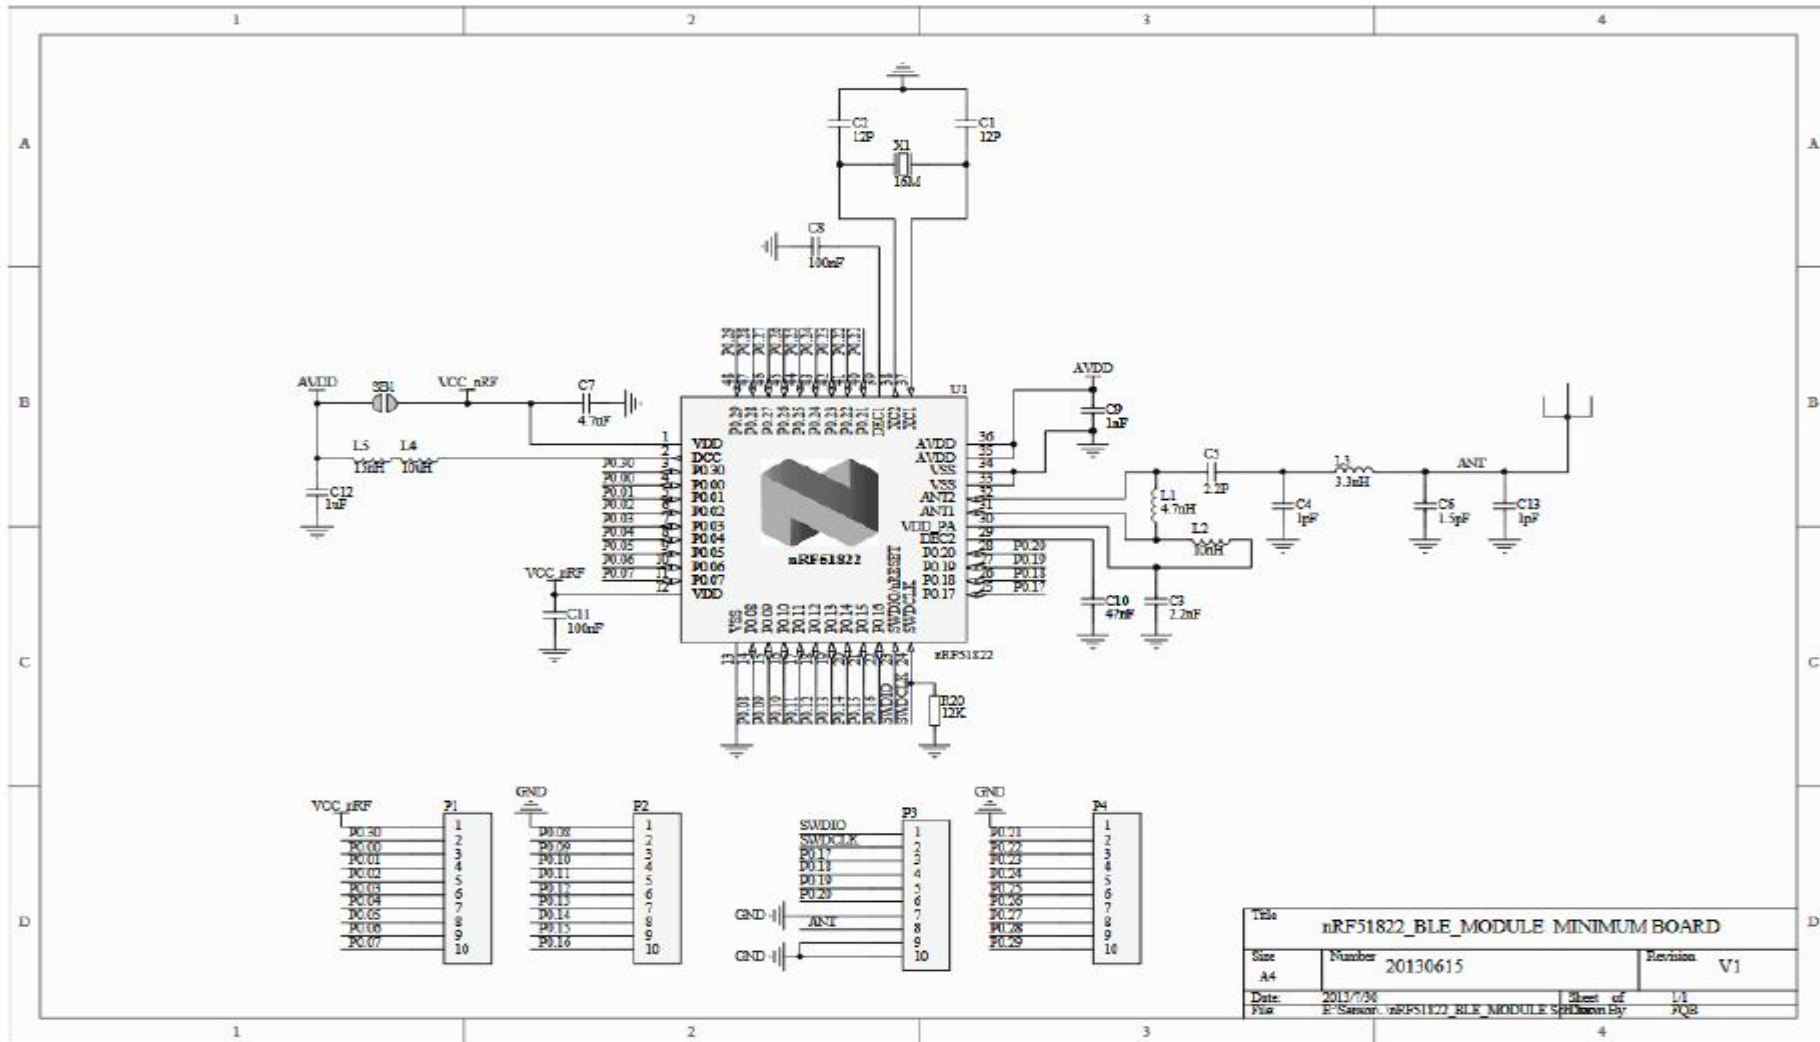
1 2 3 4

A

C2
12P

C1
12P

X1
16M

C8
100nF

B

AVDD
SB1
VCC_nRF
C7
4.7uF

L5
15nH
L4
10nH

C12
1uF

U1

1 VDD
2 DCC
3 P0.30
4 P0.00
5 P0.01
6 P0.02
7 P0.03
8 P0.04
9 P0.05
10 P0.06
11 P0.07
12 VDD

P0.30
P0.00
P0.01
P0.02
P0.03
P0.04
P0.05
P0.06
P0.07

VCC_nRF
C11
100nF

P0.29 P0.28 P0.27 P0.26 P0.25 P0.24 P0.23 P0.22 P0.21 DEC1 XC2 XC1

nRF51822

36 AVDD
35 AVDD
34 VSS
33 VSS
32 ANT2
31 ANT1
30 VDD_PA
29 DEC2
28 P0.20
27 P0.19
26 P0.18
25 P0.17

P0.20
P0.19
P0.18
P0.17

VSS P0.08 P0.09 P0.10 P0.11 P0.12 P0.13 P0.14 P0.15 P0.16 SWDIO/nRESET SWDCLK

nRF51822

AVDD
C9
1nF

C10
47nF

C3
2.2nF

C5
2.2P

L1
4.7nH

L2
10nH

C4
1pF

L3
3.3nH

C6
1.5pF

ANT

C13
1pF

C

R20
12K

VCC_nRF
P1
P0.30 1
P0.00 2
P0.01 3
P0.02 4
P0.03 5
P0.04 6
P0.05 7
P0.06 8
P0.07 9
10

GND
P2
P0.08 1
P0.09 2
P0.10 3
P0.11 4
P0.12 5
P0.13 6
P0.14 7
P0.15 8
P0.16 9
10

P3
SWDIO 1
SWDCLK 2
P0.17 3
P0.18 4
P0.19 5
P0.20 6
GND 7
ANT 8
9
GND 10

GND
P4
P0.21 1
P0.22 2
P0.23 3
P0.24 4
P0.25 5
P0.26 6
P0.27 7
P0.28 8
P0.29 9
10

D

| Title | nRF51822_BLE_MODULE_MINIMUM BOARD | | |
|---|---|---|---|
| Size A4 | Number 20130615 | | Revision V1 |
| Date: | 2013/7/30 | Sheet of | 1/1 |
| File: | E:\Sensor...\nRF51822_BLE_MODULE.S | Drawn By | FQB |

1 2 3 4